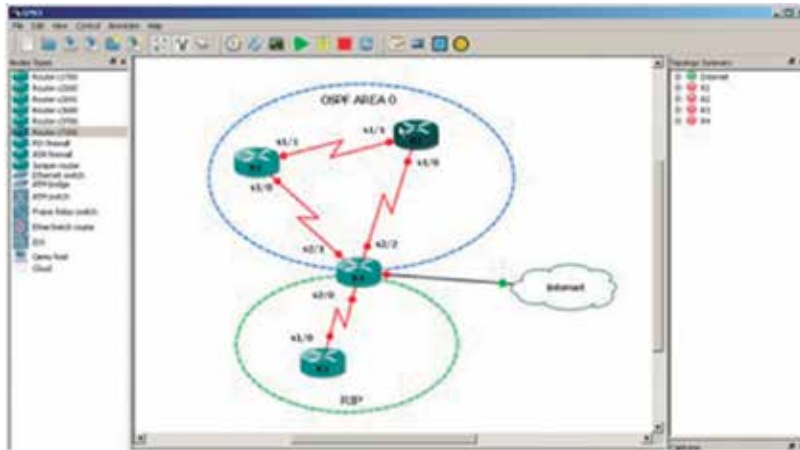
GNS3

File Edit View Control Annotate Help

Node Types

Router c1700
Router c2600
Router c2691
Router c3600
Router c3700
Router c7200
PIX firewall
ASA firewall
Juniper router
Ethernet switch
ATM bridge
ATM switch
Frame Relay switch
EtherSwitch router
IDS
Qemu host
Cloud

OSPF AREA 0

s1/1
s1/1
R1
R2
s1/0
s1/0
s2/1
s2/2
R4
s2/0
Internet
s1/0
R3
RIP

Topology Summary

Internet
R1
R2
R3
R4

Captures